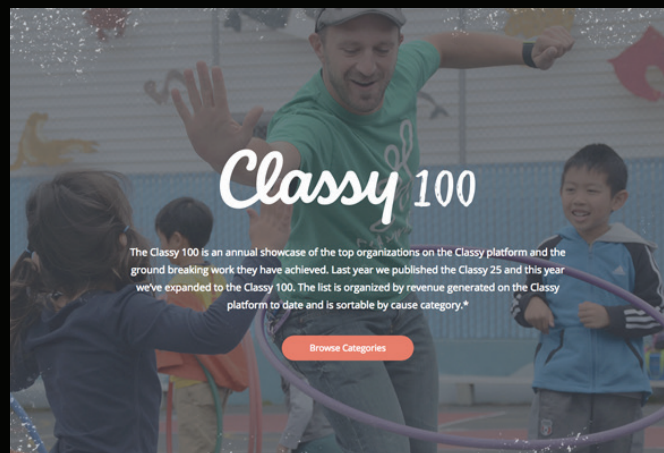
Classy 100

The Classy 100 is an annual showcase of the top organizations on the Classy platform and the ground breaking work they have achieved. Last year we published the Classy 25 and this year we've expanded to the Classy 100. The list is organized by revenue generated on the Classy platform to date and is sortable by cause category.*

Browse Categories